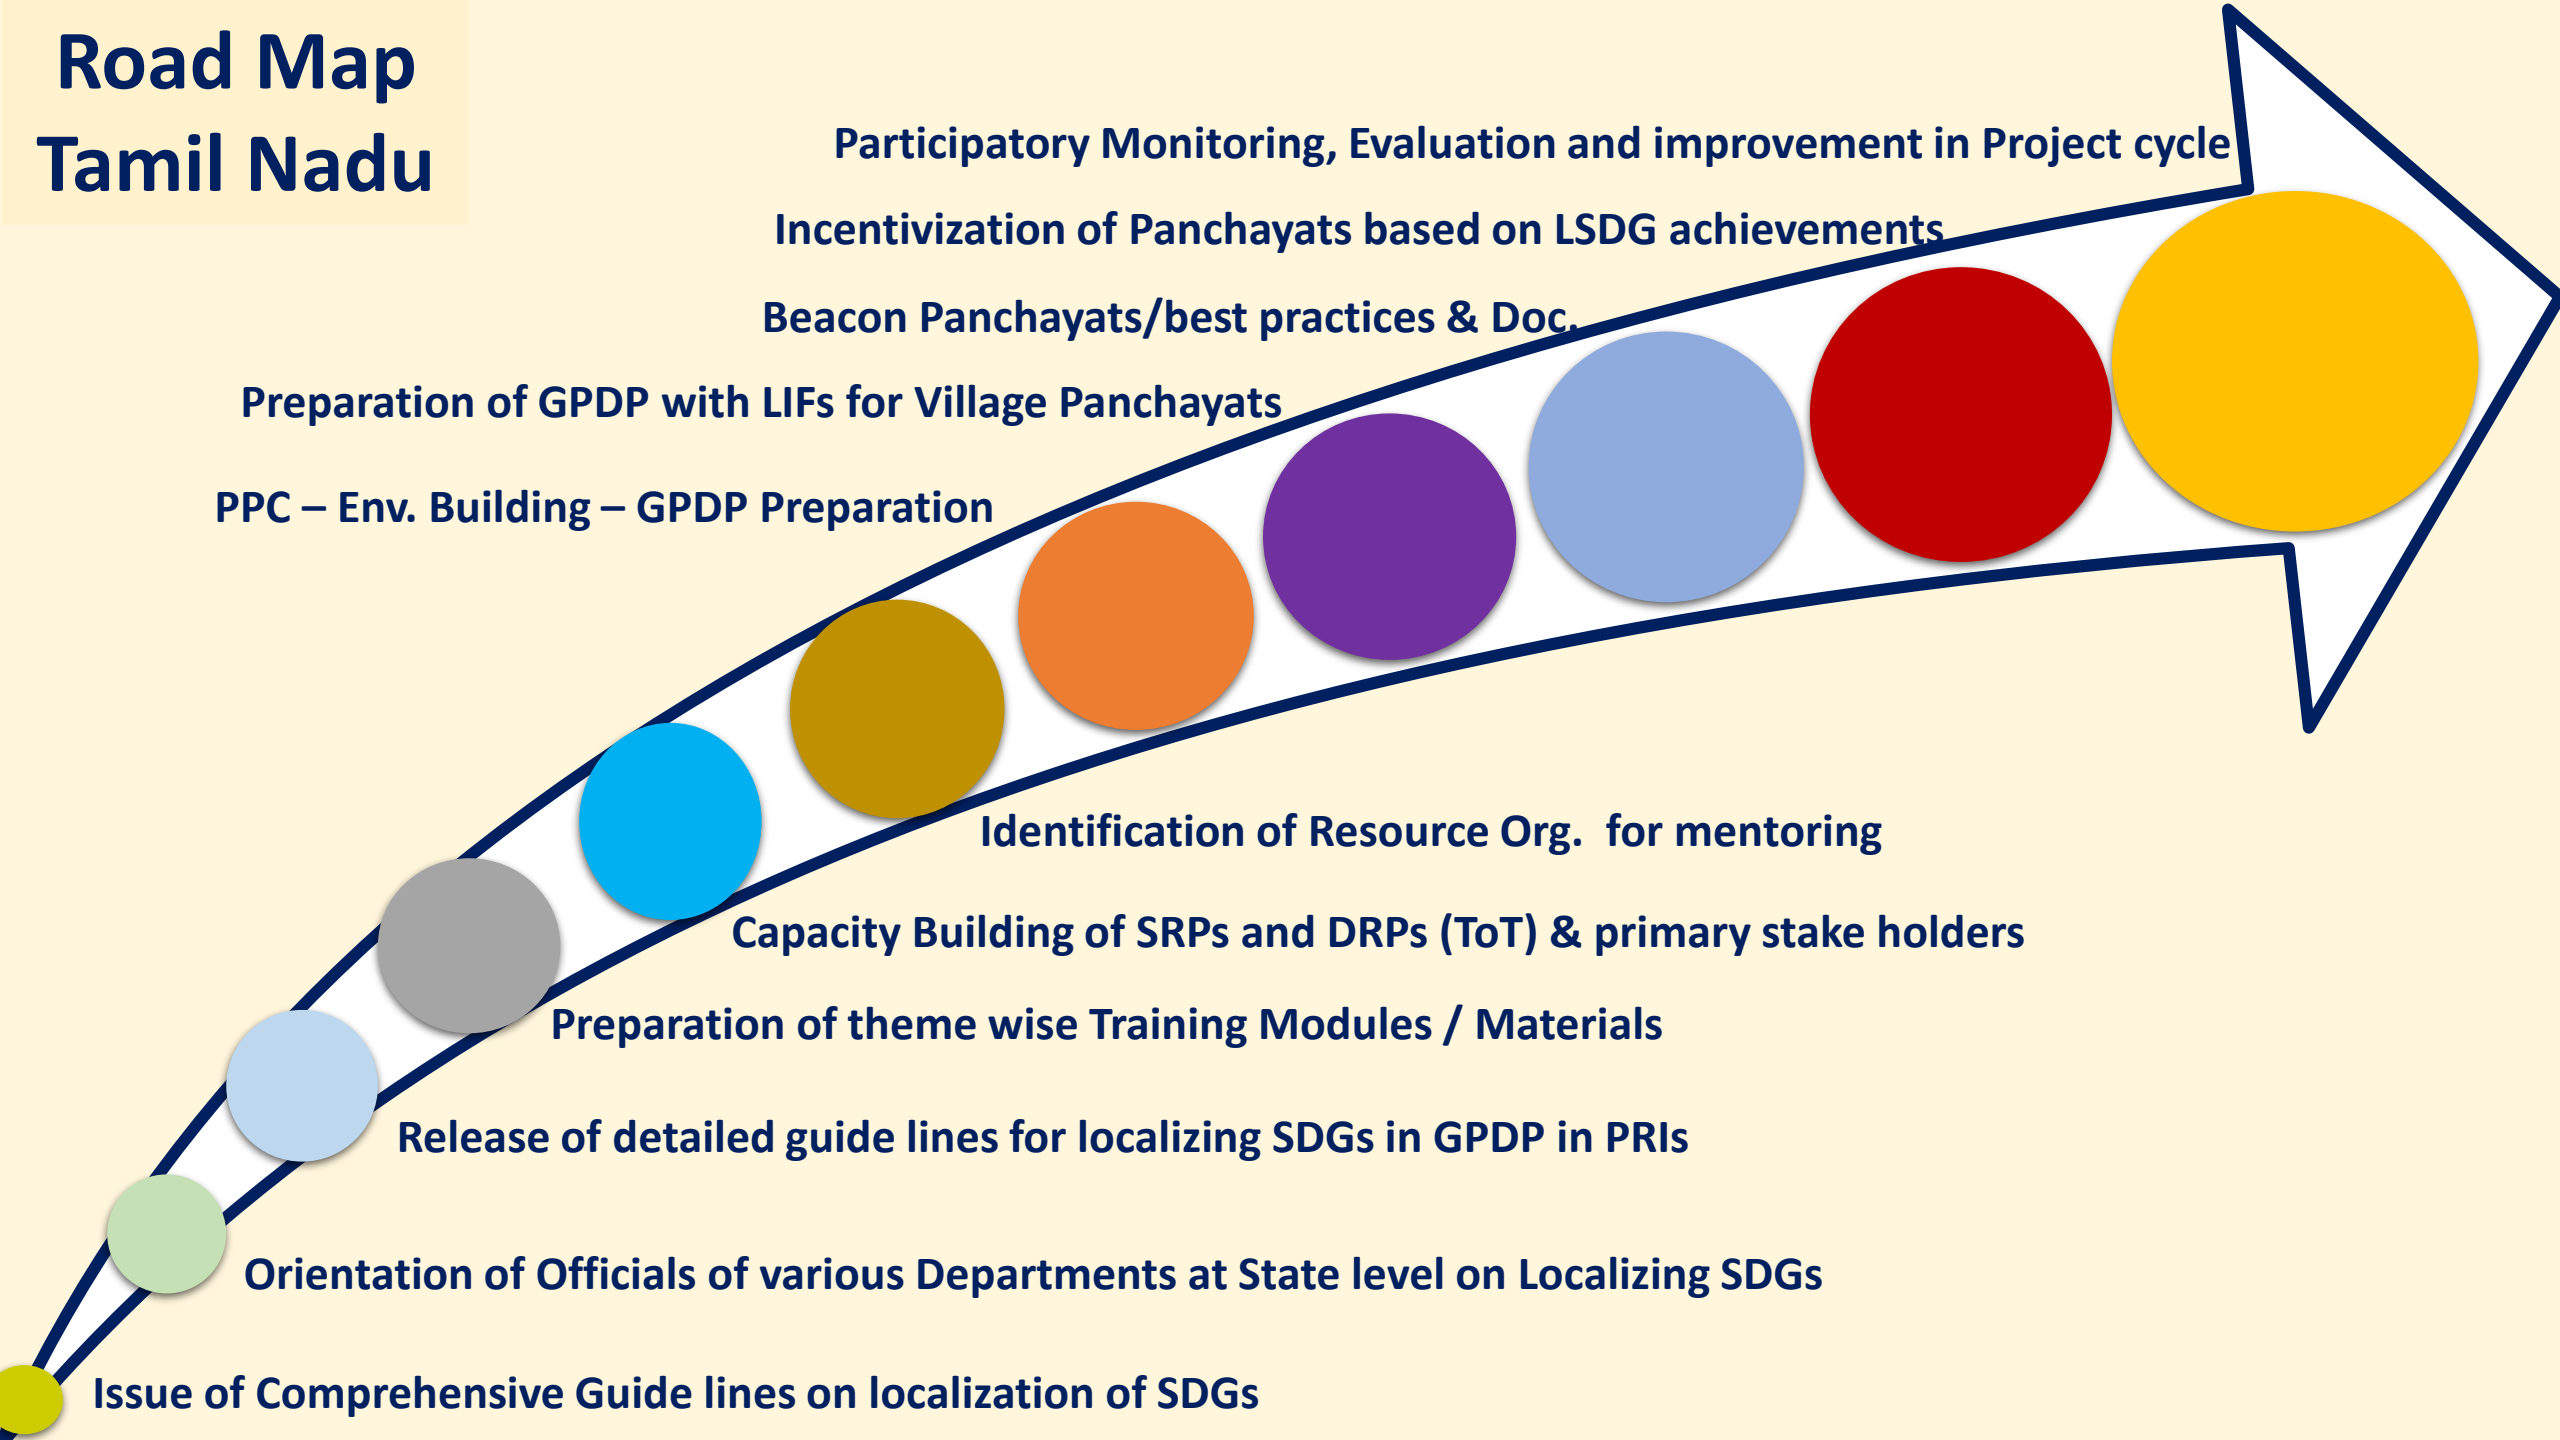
Road Map
Tamil Nadu

Participatory Monitoring, Evaluation and improvement in Project cycle

Incentivization of Panchayats based on LSDG achievements

Beacon Panchayats/best practices & Doc.

Preparation of GPDP with LIFs for Village Panchayats

PPC – Env. Building – GPDP Preparation

Identification of Resource Org. for mentoring

Capacity Building of SRPs and DRPs (ToT) & primary stake holders

Preparation of theme wise Training Modules / Materials

Release of detailed guide lines for localizing SDGs in GPDP in PRIs

Orientation of Officials of various Departments at State level on Localizing SDGs

Issue of Comprehensive Guide lines on localization of SDGs